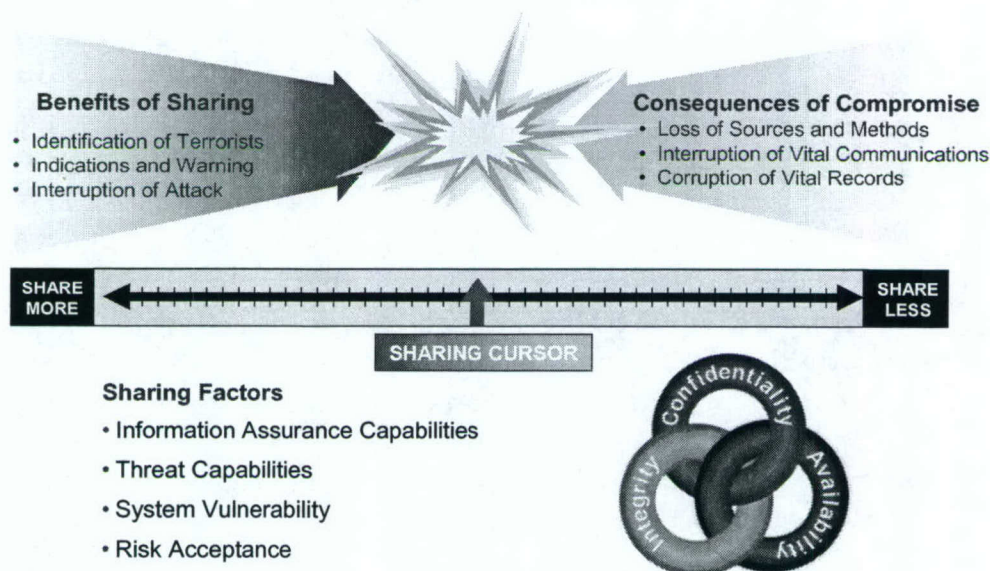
Benefits of Sharing
• Identification of Terrorists
• Indications and Warning
• Interruption of Attack

Consequences of Compromise
• Loss of Sources and Methods
• Interruption of Vital Communications
• Corruption of Vital Records

SHARE MORE

SHARE LESS

SHARING CURSOR

Sharing Factors
• Information Assurance Capabilities
• Threat Capabilities
• System Vulnerability
• Risk Acceptance

Confidentiality
Integrity
Availability